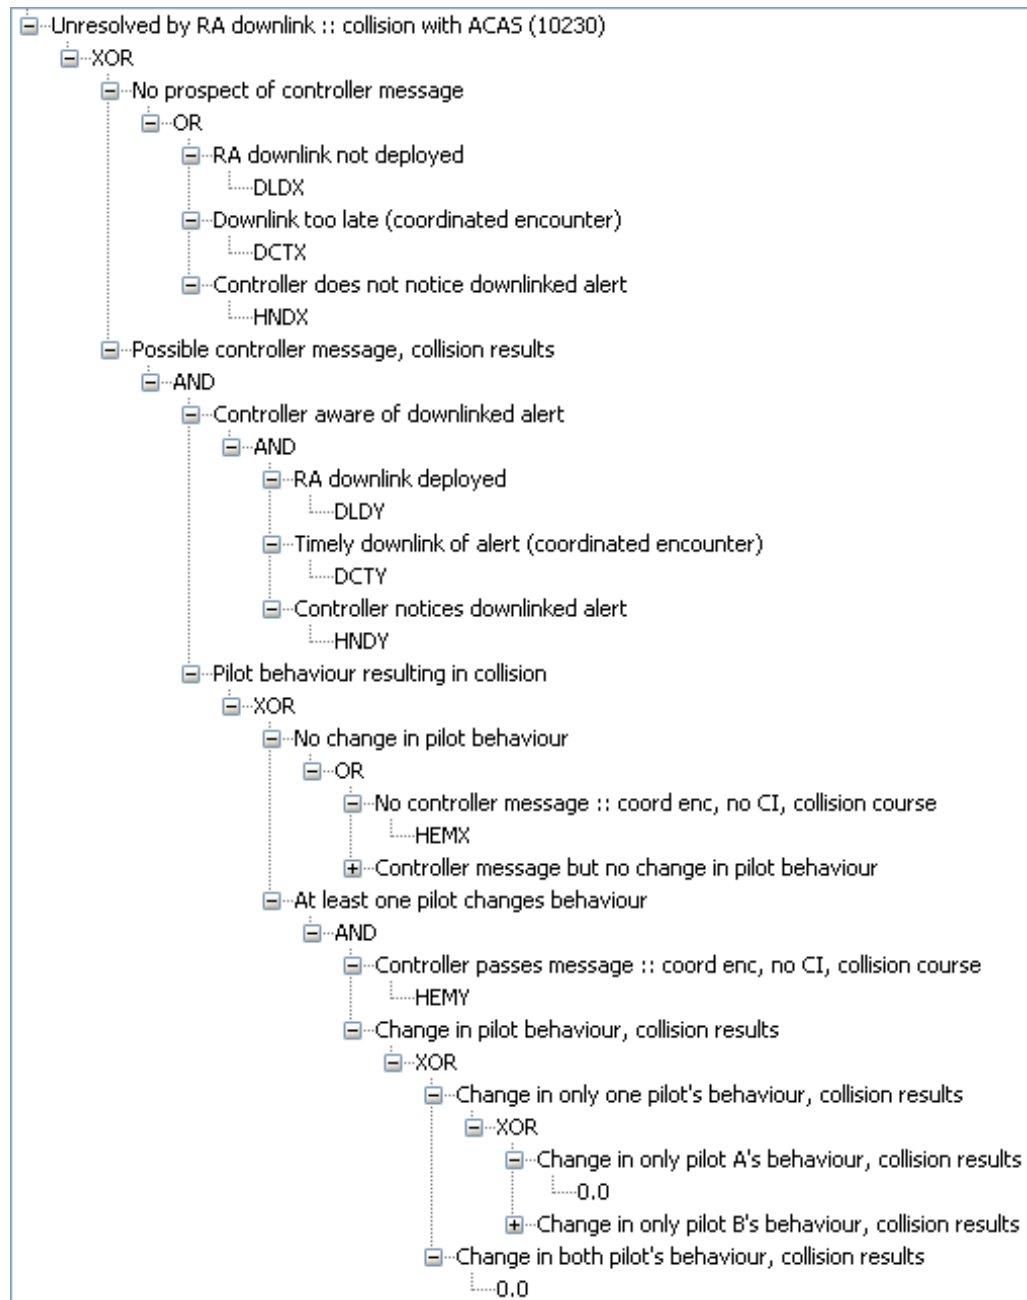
Unresolved by RA downlink :: collision with ACAS (10230)
XOR
No prospect of controller message
OR
RA downlink not deployed
DLDX
Downlink too late (coordinated encounter)
DCTX
Controller does not notice downlinked alert
HNDX
Possible controller message, collision results
AND
Controller aware of downlinked alert
AND
RA downlink deployed
DLDY
Timely downlink of alert (coordinated encounter)
DCTY
Controller notices downlinked alert
HNDY
Pilot behaviour resulting in collision
XOR
No change in pilot behaviour
OR
No controller message :: coord enc, no CI, collision course
HEMX
Controller message but no change in pilot behaviour
At least one pilot changes behaviour
AND
Controller passes message :: coord enc, no CI, collision course
HEMY
Change in pilot behaviour, collision results
XOR
Change in only one pilot's behaviour, collision results
XOR
Change in only pilot A's behaviour, collision results
0.0
Change in only pilot B's behaviour, collision results
Change in both pilot's behaviour, collision results
0.0